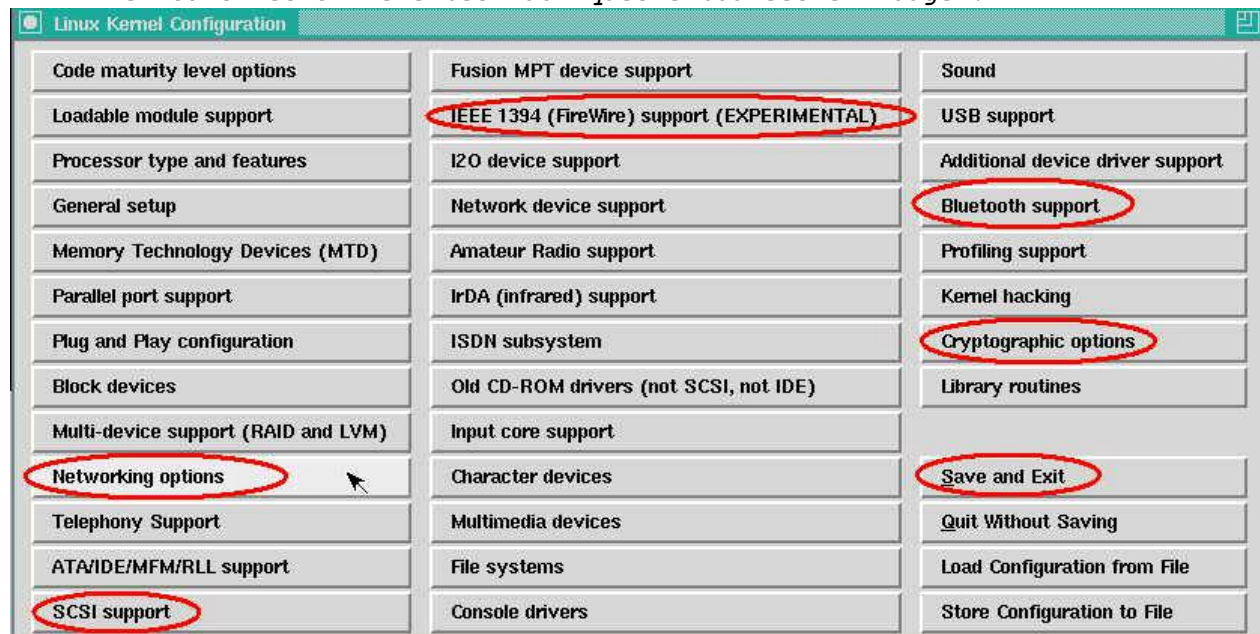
Linux Kernel Configuration

Code maturity level options

Loadable module support

Processor type and features

General setup

Memory Technology Devices (MTD)

Parallel port support

Plug and Play configuration

Block devices

Multi-device support (RAID and LVM)

Networking options

Telephony Support

ATA/IDE/MFM/RLL support

SCSI support

Fusion MPT device support

IEEE 1394 (FireWire) support (EXPERIMENTAL)

I2O device support

Network device support

Amateur Radio support

IrDA (infrared) support

ISDN subsystem

Old CD-ROM drivers (not SCSI, not IDE)

Input core support

Character devices

Multimedia devices

File systems

Console drivers

Sound

USB support

Additional device driver support

Bluetooth support

Profiling support

Kernel hacking

Cryptographic options

Library routines

Save and Exit

Quit Without Saving

Load Configuration from File

Store Configuration to File